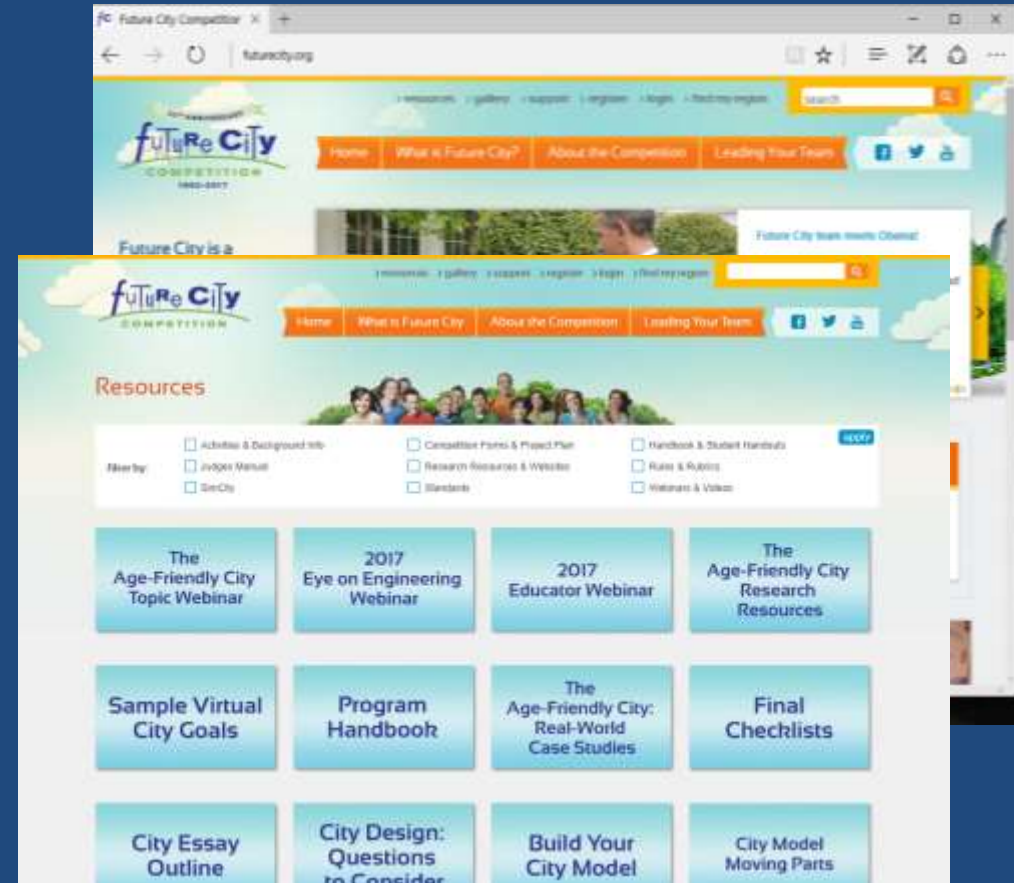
Future City Competition ×

futurecity.org

› resources › gallery › support › register › login › find my region

search

future City
COMPETITION
1992-2017

Home | What is Future City? | About the Competition | Leading Your Team

Future City team meets Obama!

Future City is a

› resources › gallery › support › register › login › find my region

future City
COMPETITION

Home | What is Future City | About the Competition | Leading Your Team

Resources

Filter by:
Activities & Background Info
Judges Manual
SimCity
Competition Forms & Project Plan
Research Resources & Websites
Standards
Handbook & Student Handouts
Rules & Rubrics
Webinars & Videos
apply

The Age-Friendly City Topic Webinar

2017 Eye on Engineering Webinar

2017 Educator Webinar

The Age-Friendly City Research Resources

Sample Virtual City Goals

Program Handbook

The Age-Friendly City: Real-World Case Studies

Final Checklists

City Essay Outline

City Design: Questions to Consider

Build Your City Model

City Model Moving Parts